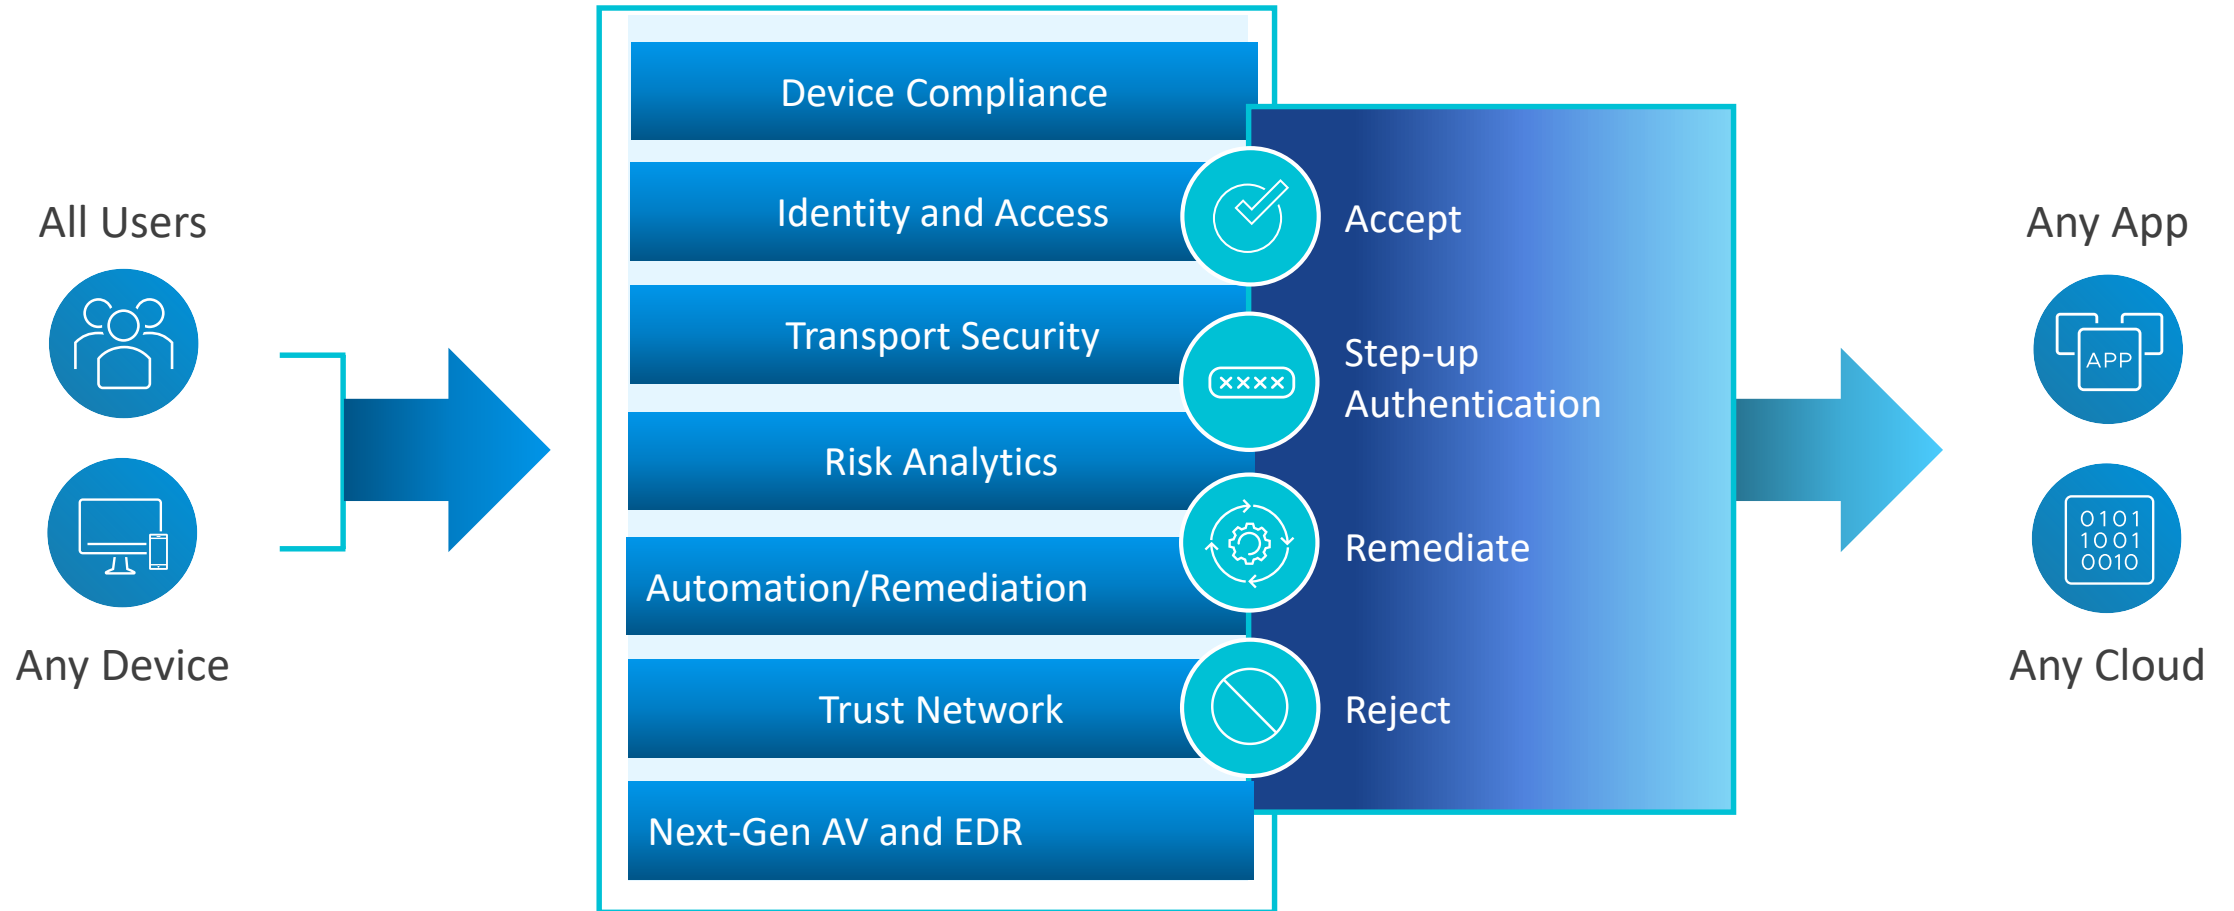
All Users

Any Device

Device Compliance

Identity and Access

Transport Security

Risk Analytics

Automation/Remediation

Trust Network

Next-Gen AV and EDR

Accept

xxxx

Step-up Authentication

Remediate

Reject

Any App

APP

0101
1001
0010

Any Cloud